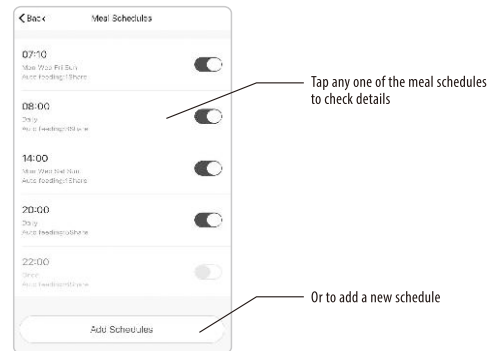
< Back Meal Schedules

07:10
Mon Wed Fri Sun
Auto feeding:1 Share

08:00
Daily
Auto feeding:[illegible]

14:00
Mon Wed Sat Sun
Auto feeding:1 Share

20:00
Daily
Auto feeding:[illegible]

22:00
Once
Auto feeding:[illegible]

Add Schedules

Tap any one of the meal schedules to check details

Or to add a new schedule